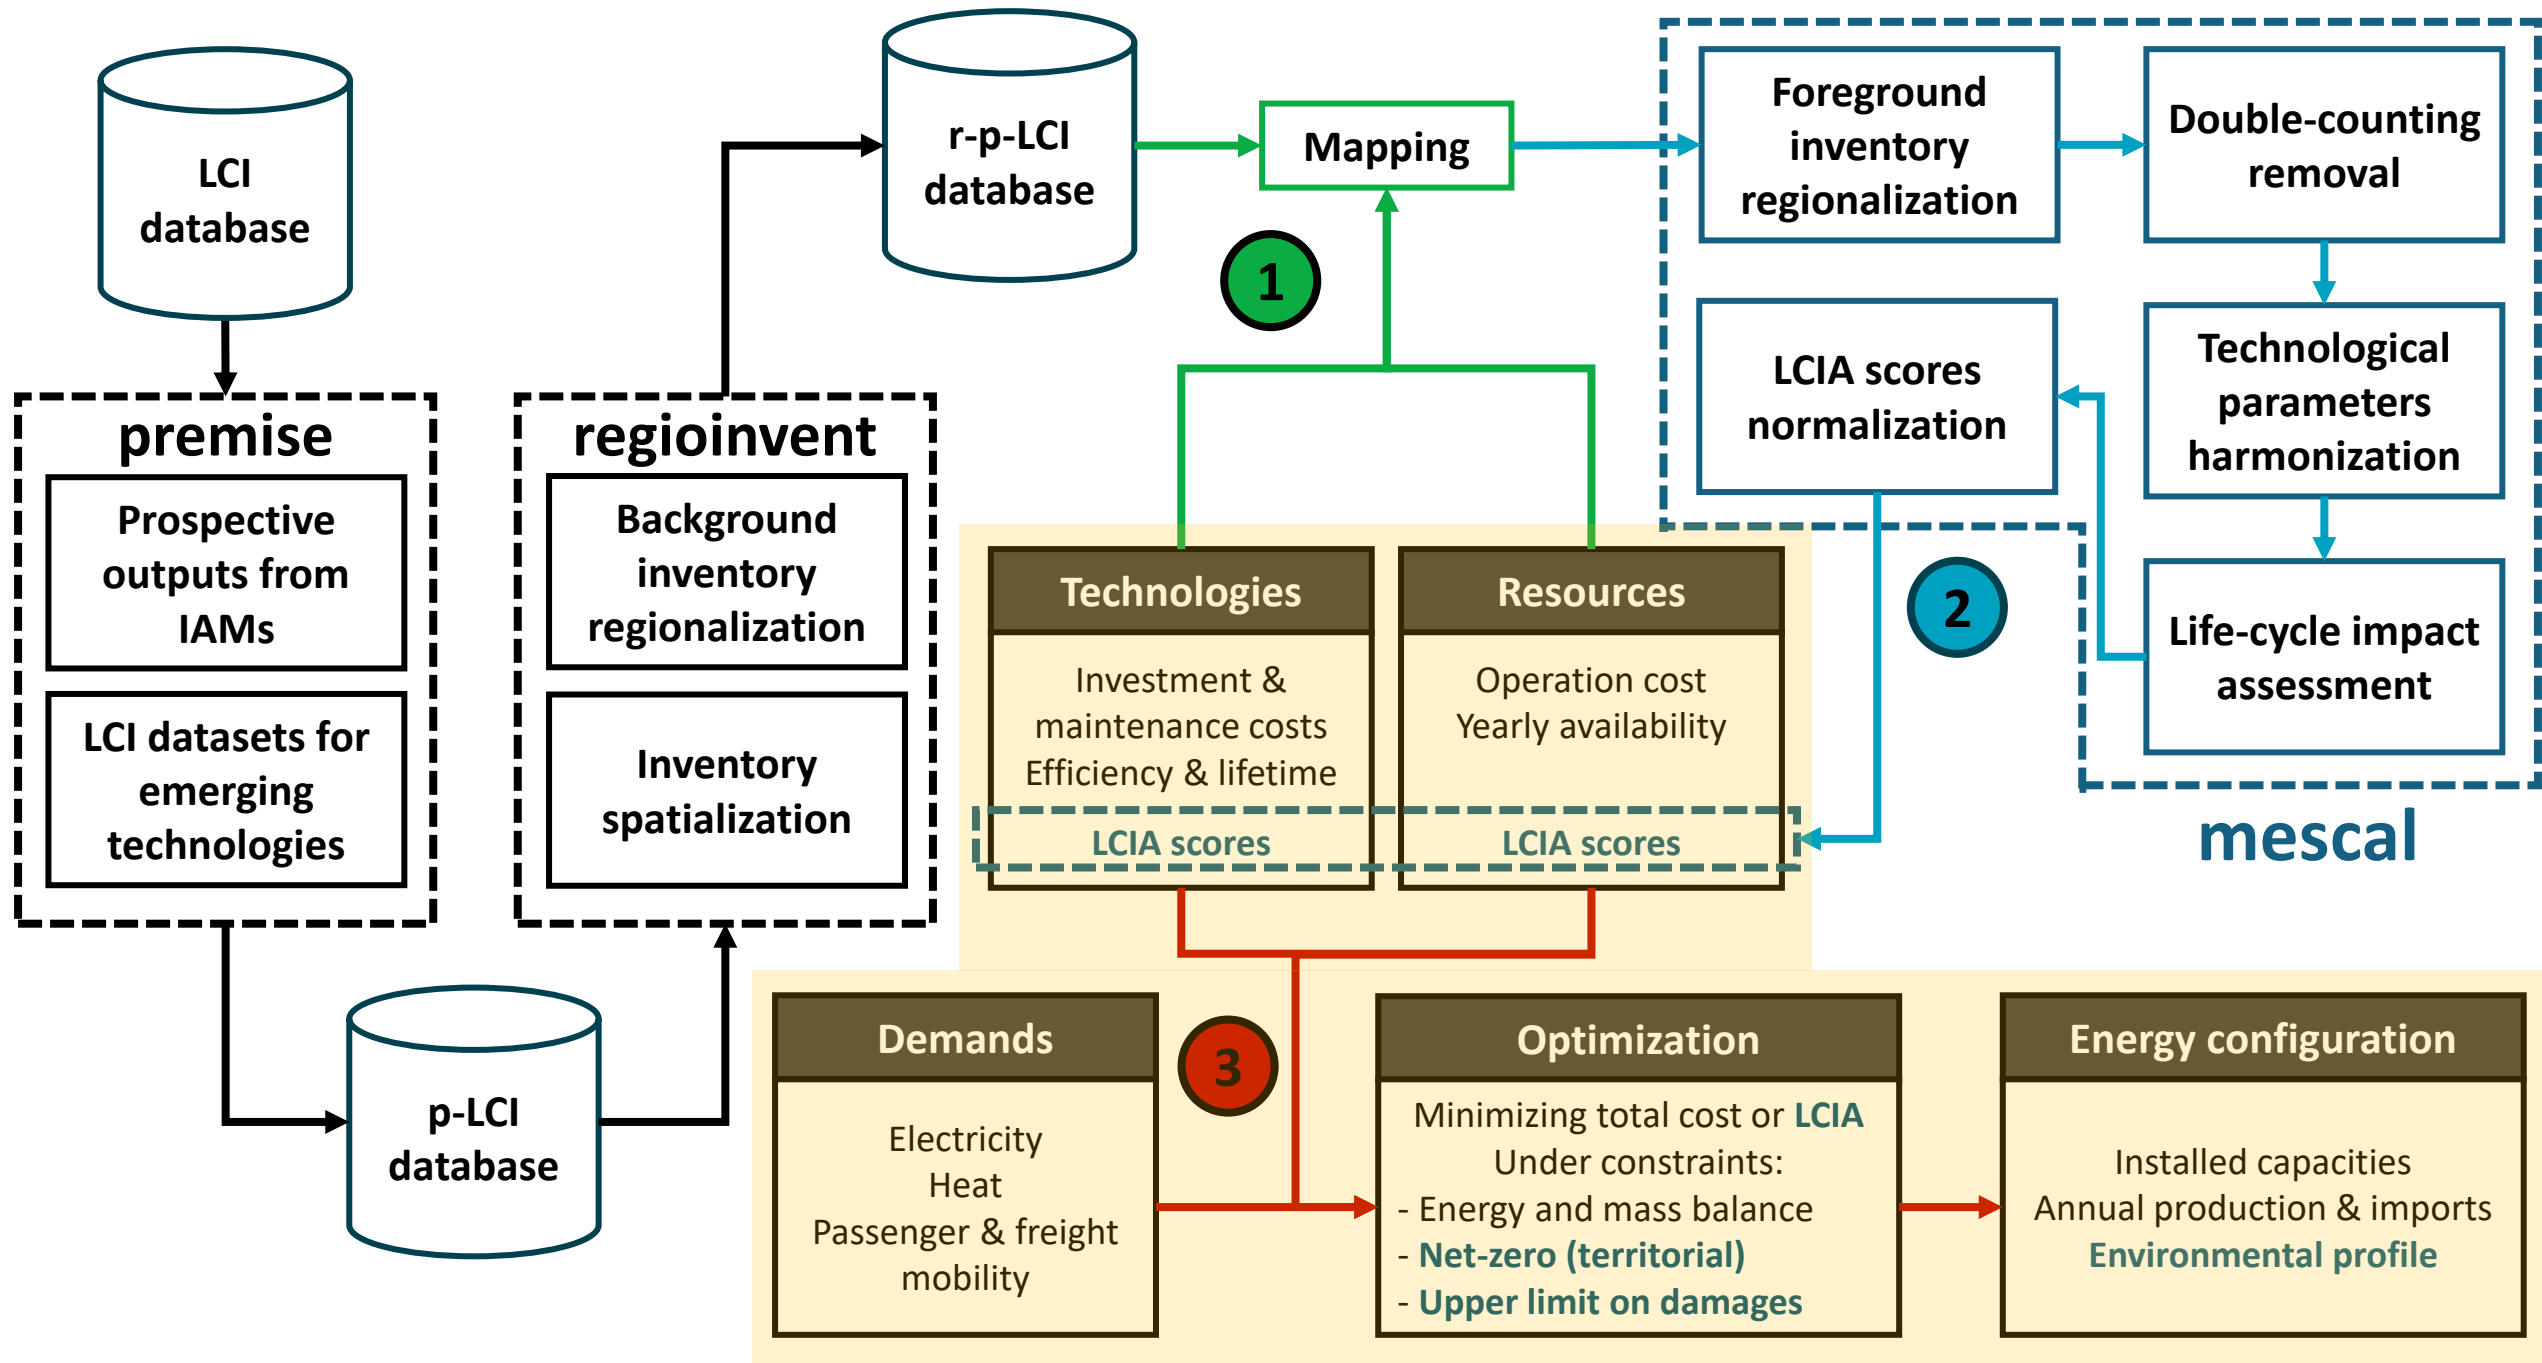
LCI database

premise

Prospective outputs from IAMs

LCI datasets for emerging technologies

p-LCI database

regioinvent

Background inventory regionalization

Inventory spatialization

r-p-LCI database

Mapping

1

Foreground inventory regionalization

Double-counting removal

Technological parameters harmonization

Life-cycle impact assessment

LCIA scores normalization

2

mescal

Technologies

Investment & maintenance costs
Efficiency & lifetime

LCIA scores

Resources

Operation cost
Yearly availability

LCIA scores

3

Demands

Electricity
Heat
Passenger & freight mobility

Optimization

Minimizing total cost or LCIA
Under constraints:
- Energy and mass balance
- Net-zero (territorial)
- Upper limit on damages

Energy configuration

Installed capacities
Annual production & imports
Environmental profile